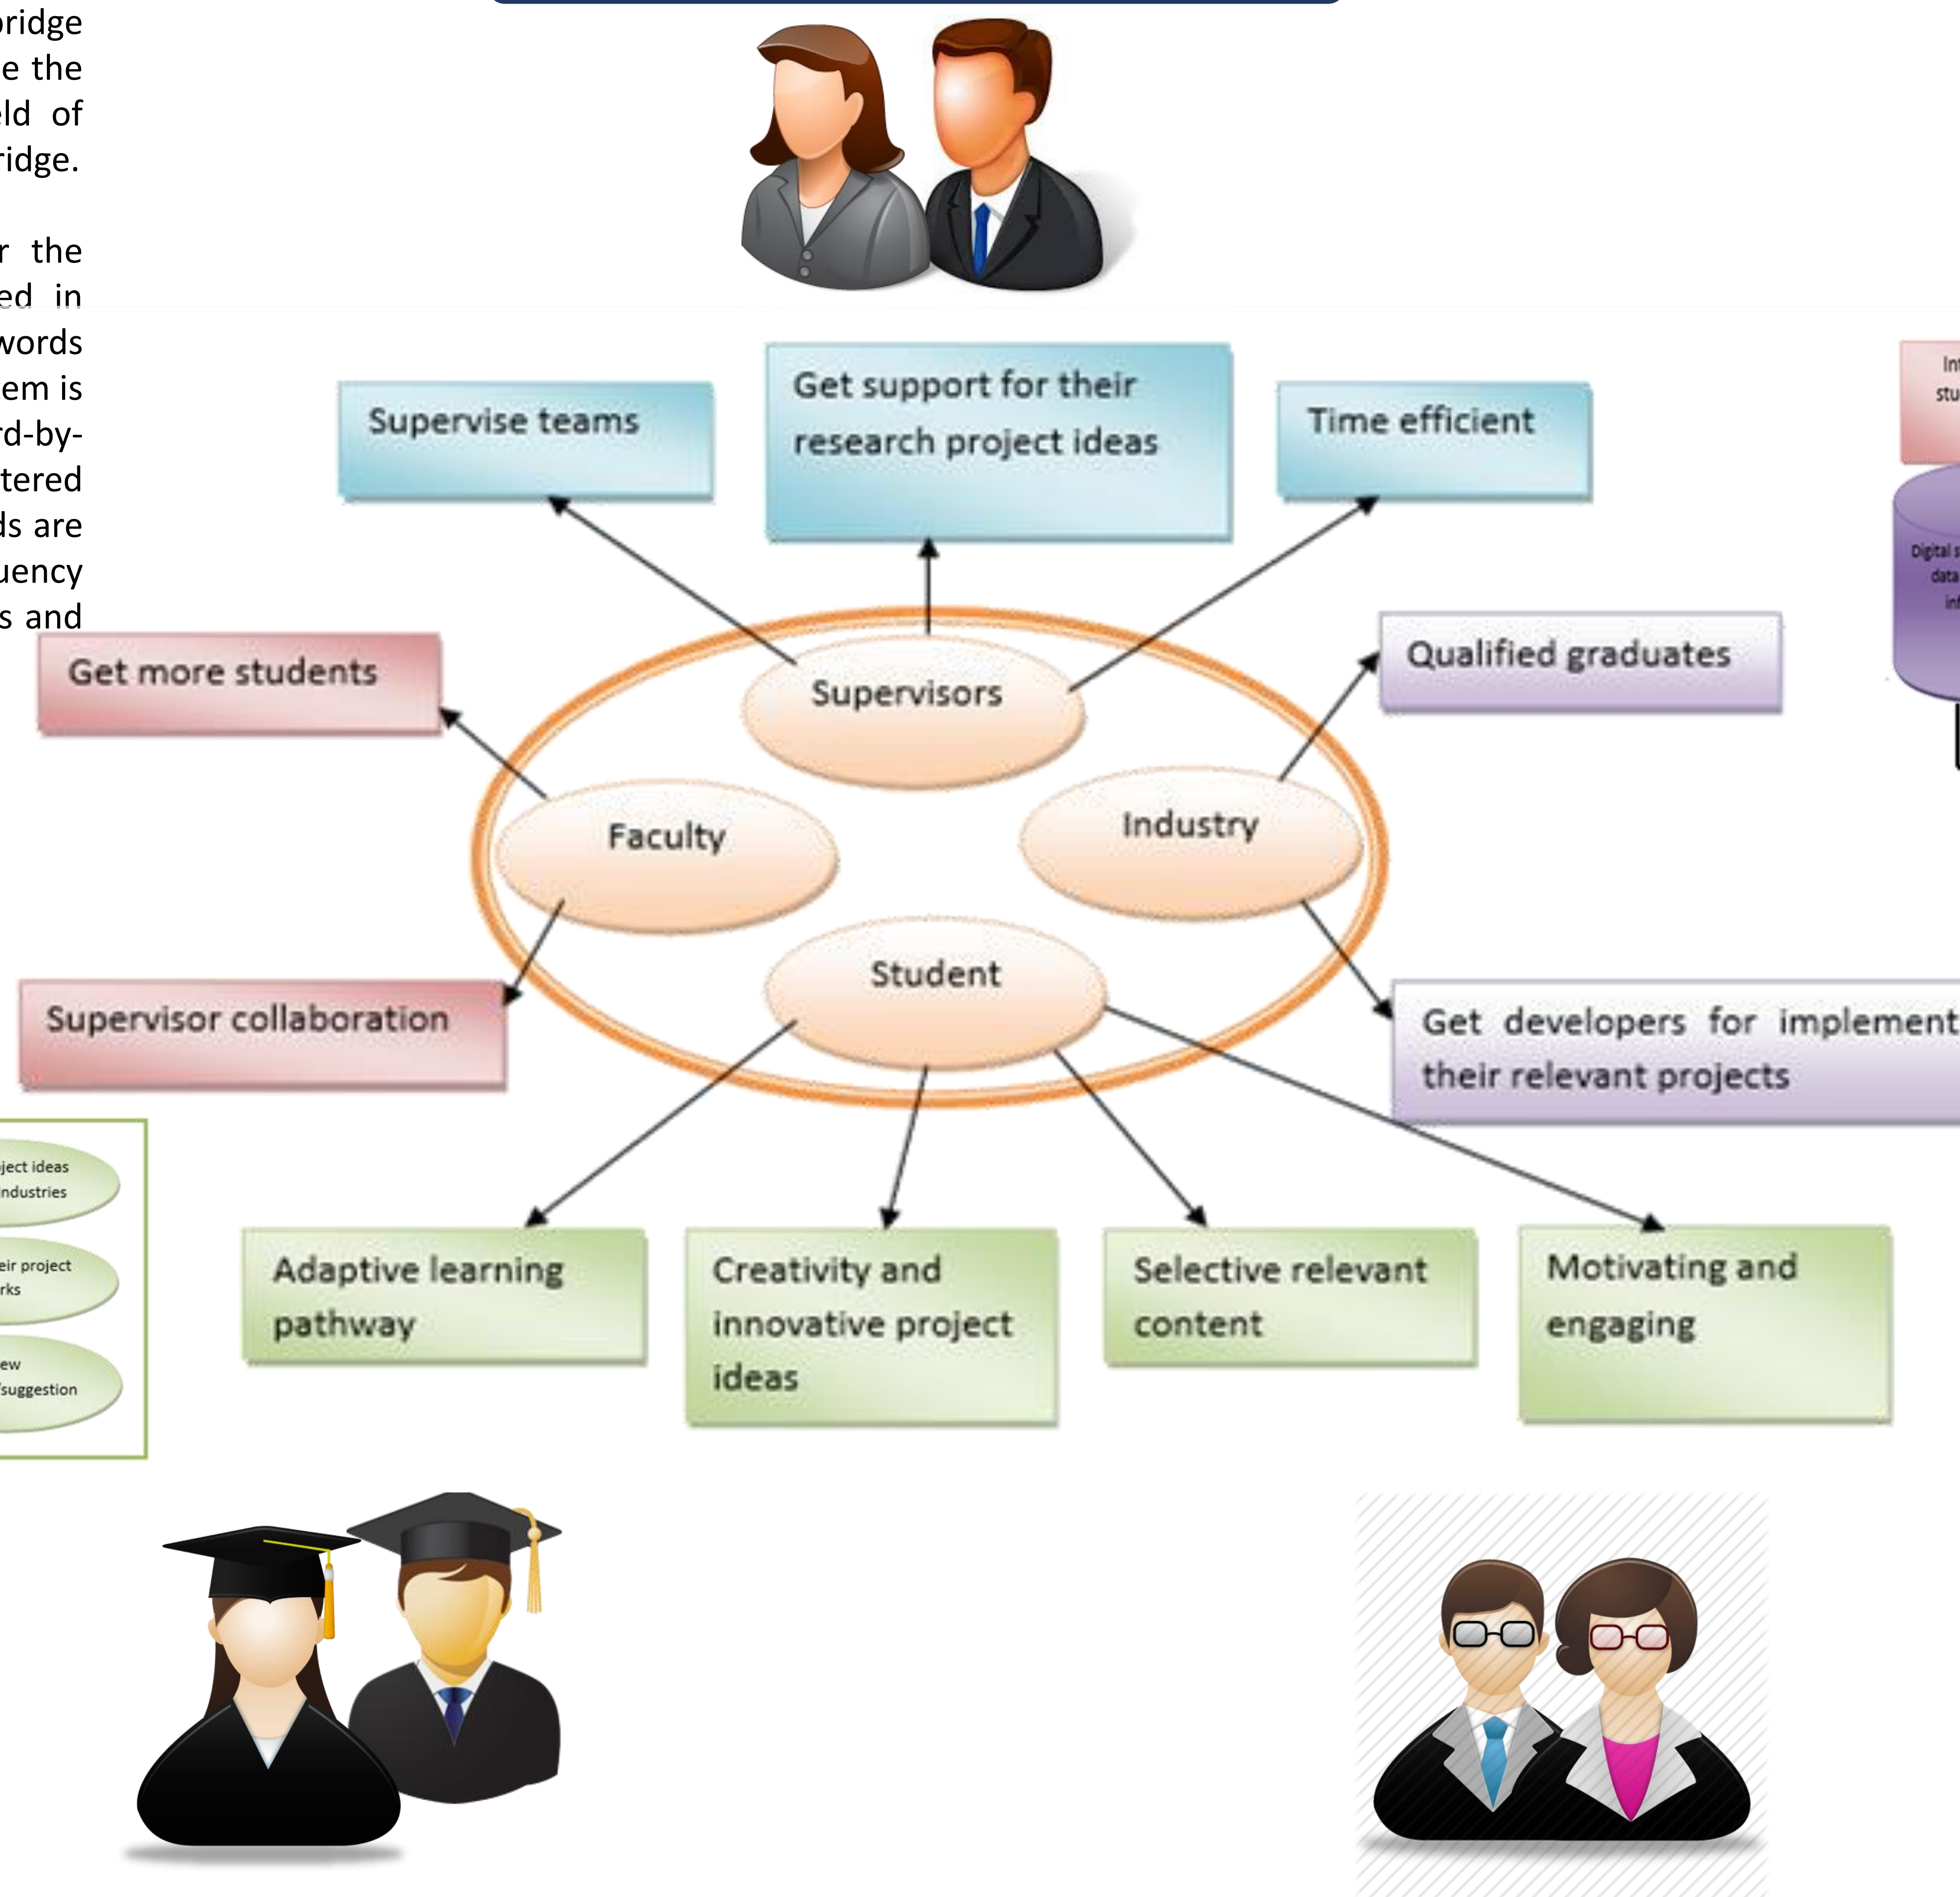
bridge
e the
ld of
ridge.

r the
ed in
words
em is
rd-by-
tered
ds are
uency
s and

Get support for their research project ideas

Supervise teams

Time efficient

Qualified graduates

Get more students

Supervisors

Faculty

Industry

Student

Supervisor collaboration

Get developers for implement their relevant projects

Adaptive learning pathway

Creativity and innovative project ideas

Selective relevant content

Motivating and engaging

In
stu

Digital s
data
inf

ject ideas
ndustries

eir project
rks

ew
suggestion